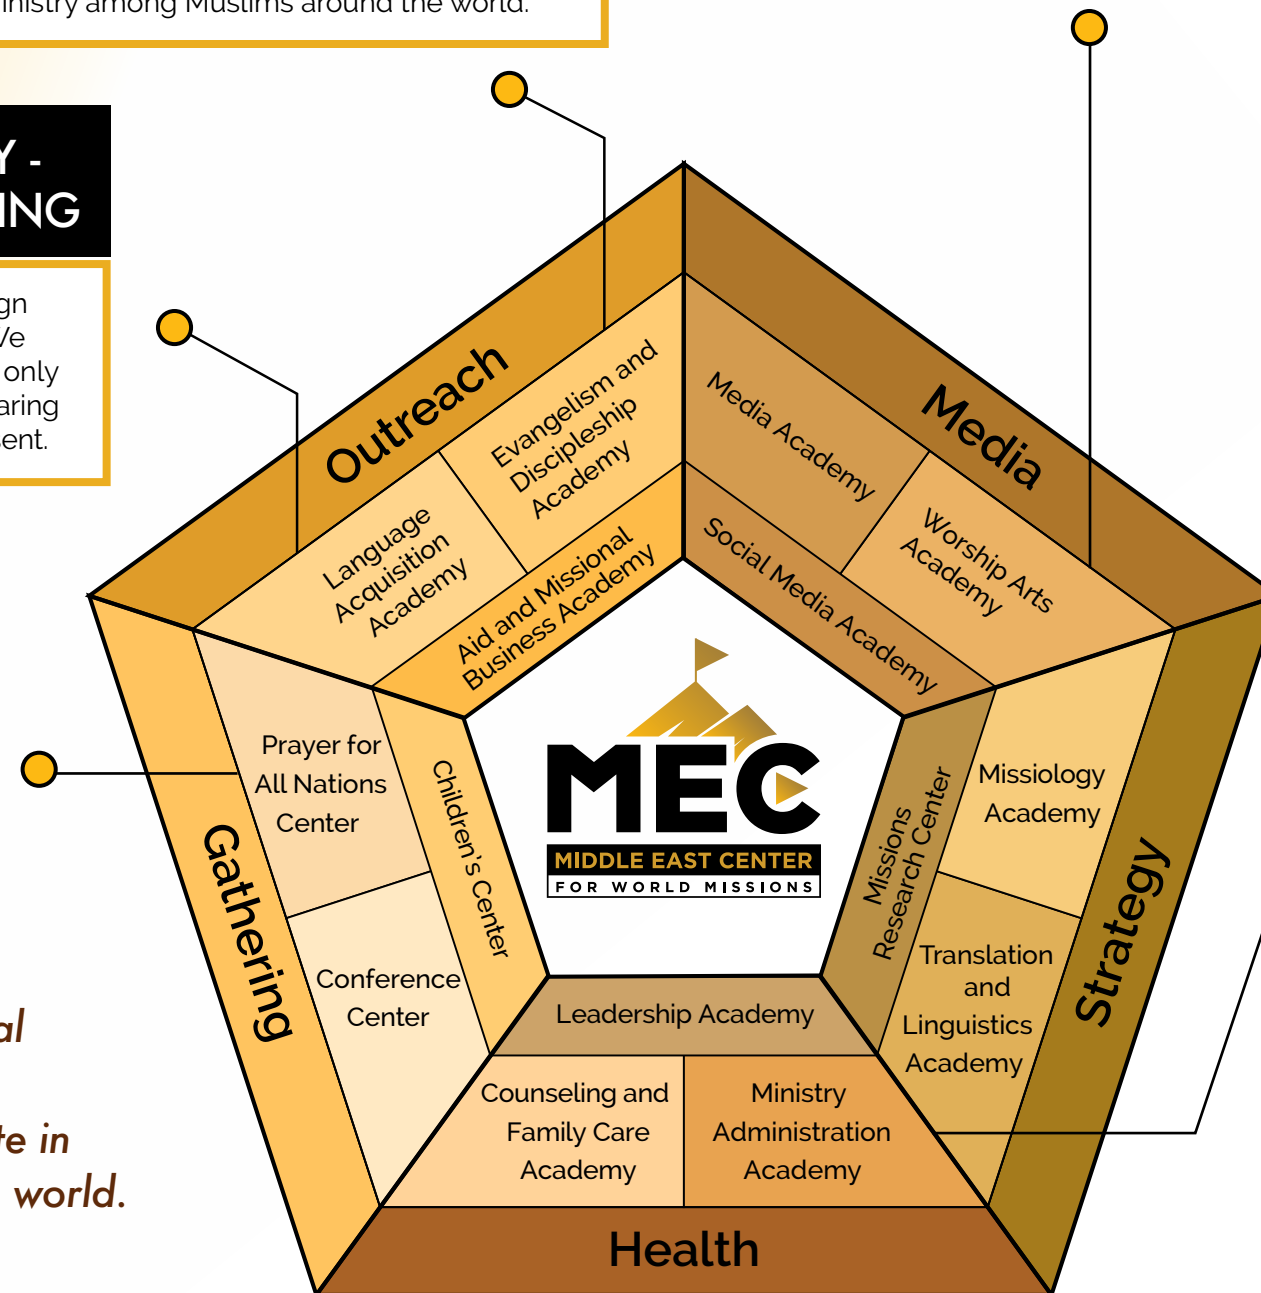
inistry among Muslims around the world.

Y -
ING

gn
Ve
only
aring
ent.

al

te in
world.

Outreach

Language Acquisition Academy

Evangelism and Discipleship Academy

Aid and Missional Business Academy

Media

Media Academy

Worship Arts Academy

Social Media Academy

Gathering

Prayer for All Nations Center

Conference Center

Children's Center

MEC
MIDDLE EAST CENTER
FOR WORLD MISSIONS

Strategy

Missions Research Center

Missiology Academy

Translation and Linguistics Academy

Leadership Academy

Counseling and Family Care Academy

Ministry Administration Academy

Health